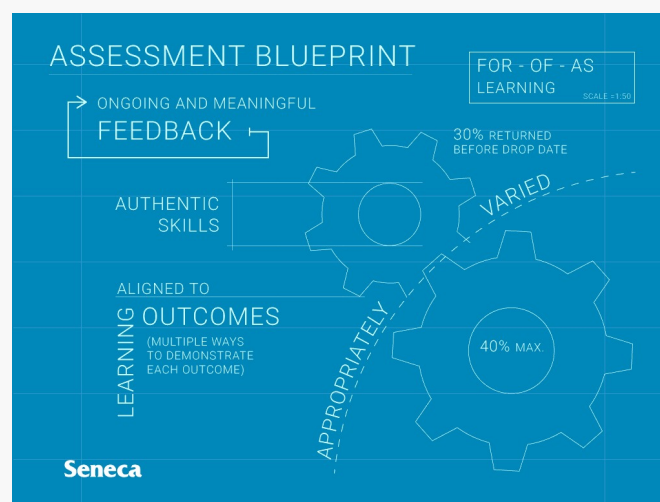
ASSESSMENT BLUEPRINT

FOR - OF - AS
LEARNING
SCALE =1:50

ONGOING AND MEANINGFUL
FEEDBACK

30% RETURNED
BEFORE DROP DATE

AUTHENTIC
SKILLS

VARIED

ALIGNED TO
LEARNING OUTCOMES
(MULTIPLE WAYS
TO DEMONSTRATE
EACH OUTCOME)

APPROPRIATELY

40% MAX.

Seneca